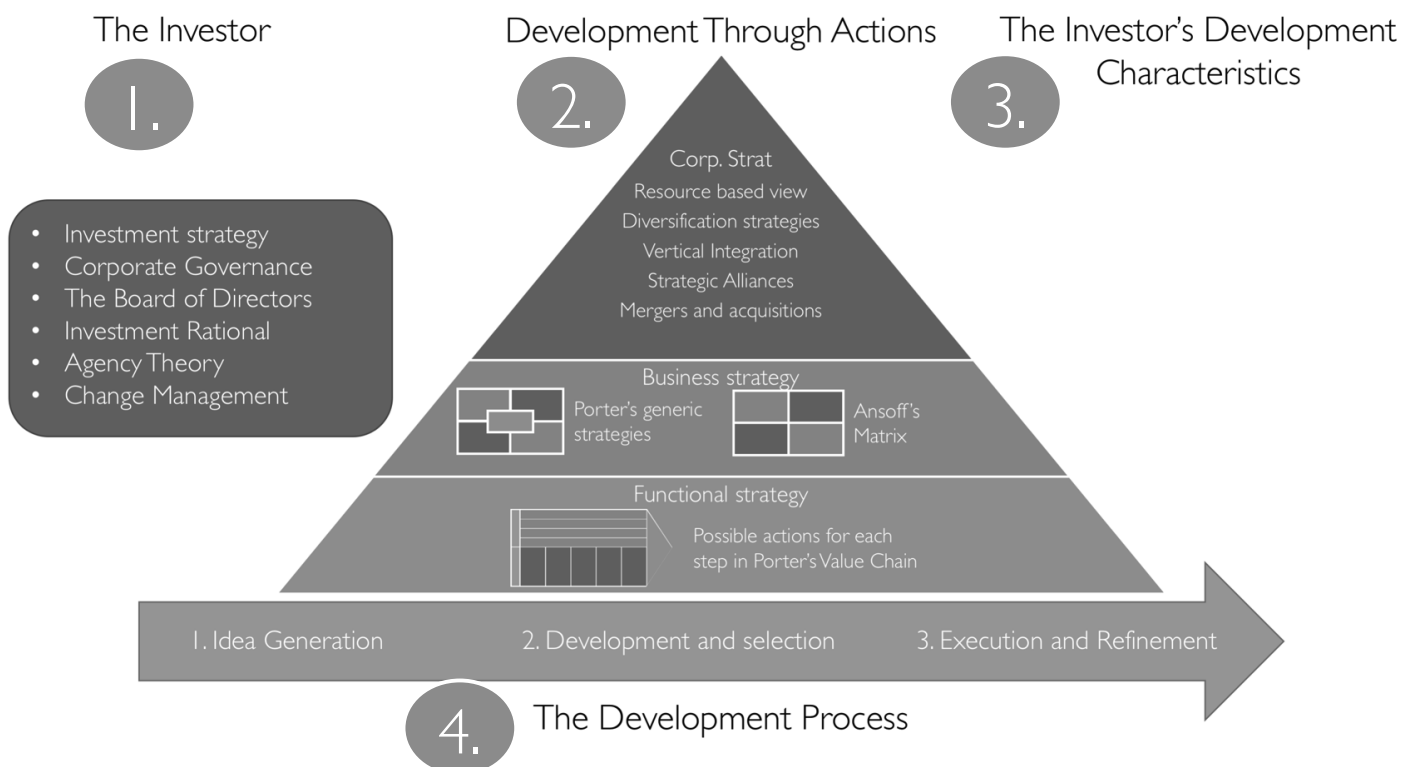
The Investor

1.

Development Through Actions

2.

The Investor's Development Characteristics

3.

- Investment strategy
- Corporate Governance
- The Board of Directors
- Investment Rational
- Agency Theory
- Change Management

Corp. Strat
Resource based view
Diversification strategies
Vertical Integration
Strategic Alliances
Mergers and acquisitions

Business strategy

Porter's generic strategies

Ansoff's Matrix

Functional strategy

Possible actions for each step in Porter's Value Chain

1. Idea Generation

2. Development and selection

3. Execution and Refinement

4.

The Development Process